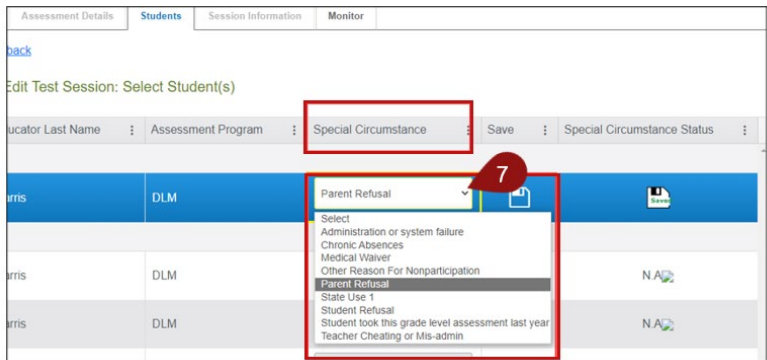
Assessment Details | Students | Session Information | Monitor

back

Edit Test Session: Select Student(s)

| ucator Last Name | Assessment Program | Special Circumstance | Save | Special Circumstance Status |
|---|---|---|---|---|
| arris | DLM | Parent Refusal | | Saved |
| arris | DLM | | | N.A |
| arris | DLM | | | N.A |

7

Select
Administration or system failure
Chronic Absences
Medical Waiver
Other Reason For Nonparticipation
Parent Refusal
State Use 1
Student Refusal
Student took this grade level assessment last year
Teacher Cheating or Mis-admin